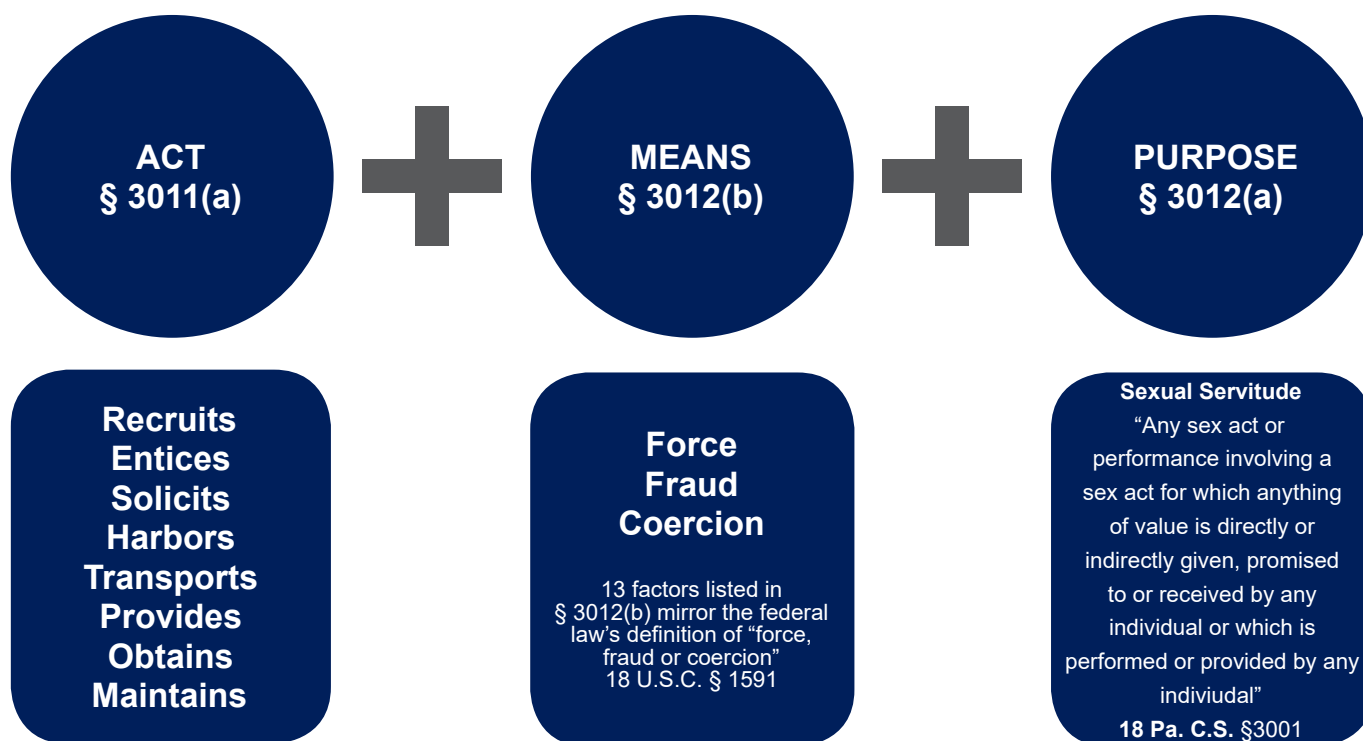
ACT
§ 3011(a)

MEANS
§ 3012(b)

PURPOSE
§ 3012(a)

Recruits
Entices
Solicits
Harbors
Transports
Provides
Obtains
Maintains

Force
Fraud
Coercion

13 factors listed in § 3012(b) mirror the federal law's definition of "force, fraud or coercion" 18 U.S.C. § 1591

Sexual Servitude
"Any sex act or performance involving a sex act for which anything of value is directly or indirectly given, promised to or received by any individual or which is performed or provided by any indiviudal"
18 Pa. C.S. §3001